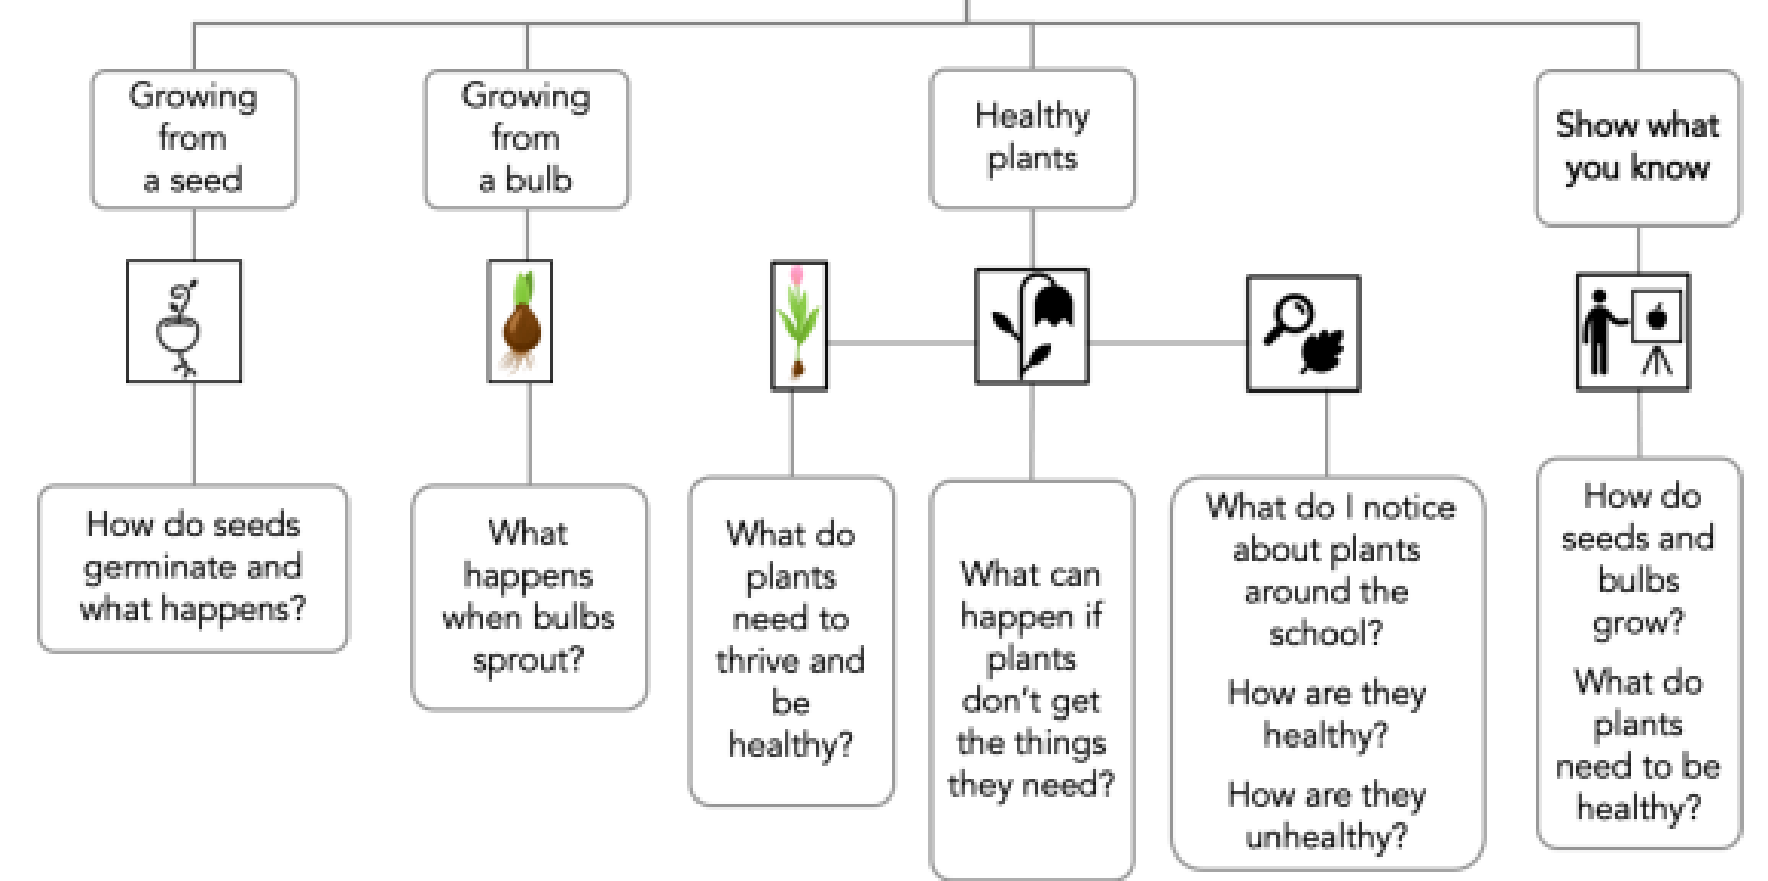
Growing from a seed

Growing from a bulb

Healthy plants

Show what you know

How do seeds germinate and what happens?

What happens when bulbs sprout?

What do plants need to thrive and be healthy?

What can happen if plants don't get the things they need?

What do I notice about plants around the school?

How are they healthy?

How are they unhealthy?

How do seeds and bulbs grow?

What do plants need to be healthy?